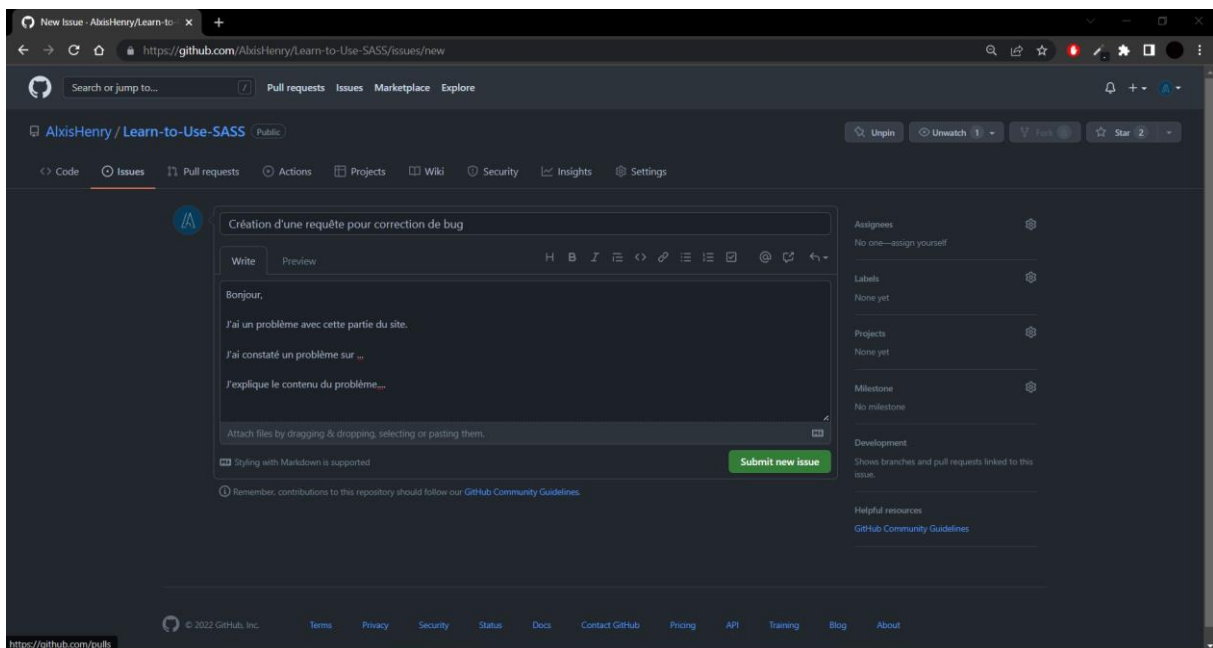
New Issue · AlxisHenry/Learn-to-

https://github.com/AlxisHenry/Learn-to-Use-SASS/issues/new

Search or jump to... /

Pull requests Issues Marketplace Explore

AlxisHenry / Learn-to-Use-SASS Public

Unpin Unwatch 1 Fork 0 Star 2

Code Issues Pull requests Actions Projects Wiki Security Insights Settings

Création d'une requête pour correction de bug

Write Preview

Bonjour,

J'ai un problème avec cette partie du site.

J'ai constaté un problème sur ...

J'explique le contenu du problème,...

Attach files by dragging & dropping, selecting or pasting them.

Styling with Markdown is supported

Submit new issue

Remember, contributions to this repository should follow our GitHub Community Guidelines.

Assignees
No one—assign yourself

Labels
None yet

Projects
None yet

Milestone
No milestone

Development
Shows branches and pull requests linked to this issue.

Helpful resources
GitHub Community Guidelines

© 2022 GitHub, Inc. Terms Privacy Security Status Docs Contact GitHub Pricing API Training Blog About

https://github.com/pulls